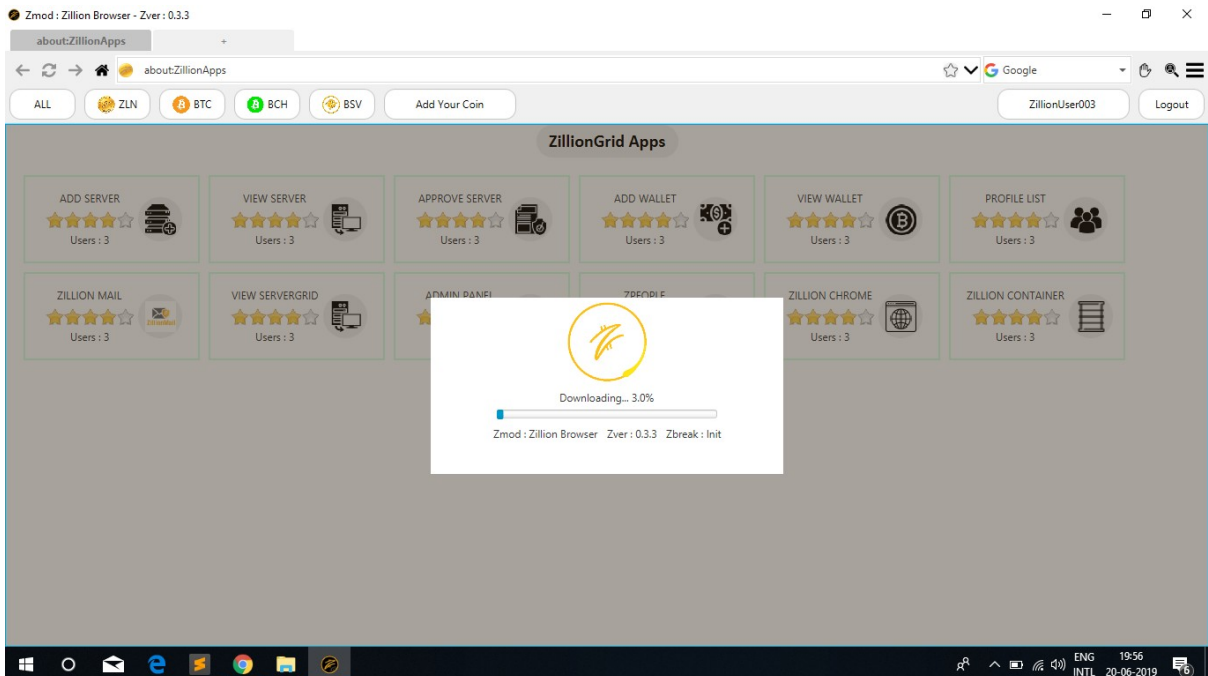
Zmod : Zillion Browser - Zver : 0.3.3

about:ZillionApps +

about:ZillionApps

Google

ALL ZLN BTC BCH BSV Add Your Coin

ZillionUser003 Logout

ZillionGrid Apps

ADD SERVER
Users : 3

VIEW SERVER
Users : 3

APPROVE SERVER
Users : 3

ADD WALLET
Users : 3

VIEW WALLET
Users : 3

PROFILE LIST
Users : 3

ZILLION MAIL
Users : 3

VIEW SERVERGRID
Users : 3

ADMIN PANEL

ZPEOPLE

ZILLION CHROME
Users : 3

ZILLION CONTAINER
Users : 3

Downloading... 3.0%

Zmod : Zillion Browser Zver : 0.3.3 Zbreak : Init

ENG INTL 19:56 20-06-2019 6